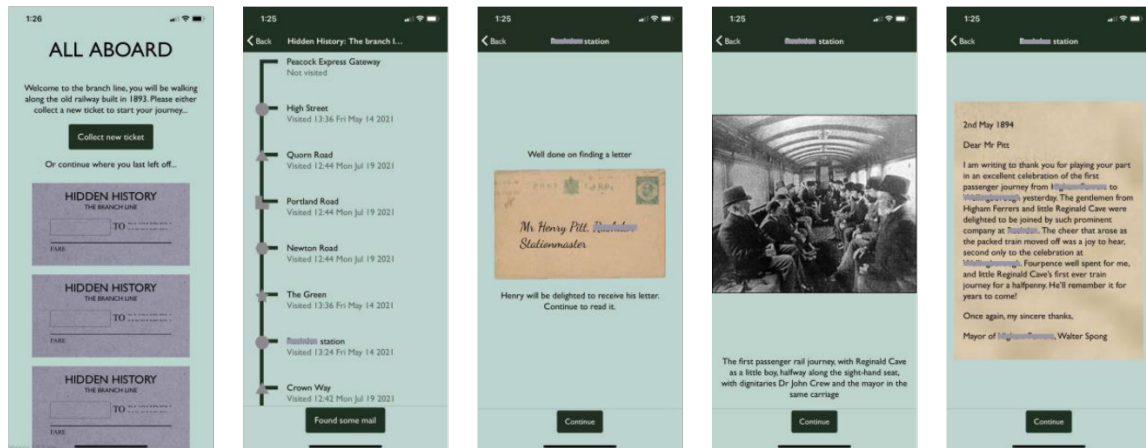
1:26

ALL ABOARD

Welcome to the branch line, you will be walking along the old railway built in 1893. Please either collect a new ticket to start your journey...

Collect new ticket

Or continue where you last left off...

HIDDEN HISTORY
THE BRANCH LINE
TO
FARE

HIDDEN HISTORY
THE BRANCH LINE
TO
FARE

HIDDEN HISTORY
THE BRANCH LINE
TO
FARE

1:25

Back Hidden History: The branch l...

Peacock Express Gateway
Not visited

High Street
Visited 13:36 Fri May 14 2021

Quorn Road
Visited 12:44 Mon Jul 19 2021

Portland Road
Visited 12:44 Mon Jul 19 2021

Newton Road
Visited 12:44 Mon Jul 19 2021

The Green
Visited 13:36 Fri May 14 2021

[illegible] station
Visited 13:24 Fri May 14 2021

Crown Way
Visited 12:42 Mon Jul 19 2021

Found some mail

1:25

Back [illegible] station

Well done on finding a letter

Mr Henry Pitt. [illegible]
Stationmaster

Henry will be delighted to receive his letter. Continue to read it.

Continue

1:25

Back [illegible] station

The first passenger rail journey, with Reginald Cave as a little boy, halfway along the sight-hand seat, with dignitaries Dr John Crew and the mayor in the same carriage

Continue

1:25

Back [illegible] station

2nd May 1894

Dear Mr Pitt

I am writing to thank you for playing your part in an excellent celebration of the first passenger journey from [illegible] to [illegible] yesterday. The gentlemen from Higham Ferrers and little Reginald Cave were delighted to be joined by such prominent company at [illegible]. The cheer that arose as the packed train moved off was a joy to hear, second only to the celebration at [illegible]. Fourpence well spent for me, and little Reginald Cave's first ever train journey for a halfpenny. He'll remember it for years to come!

Once again, my sincere thanks,

Mayor of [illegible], Walter Spong

Continue